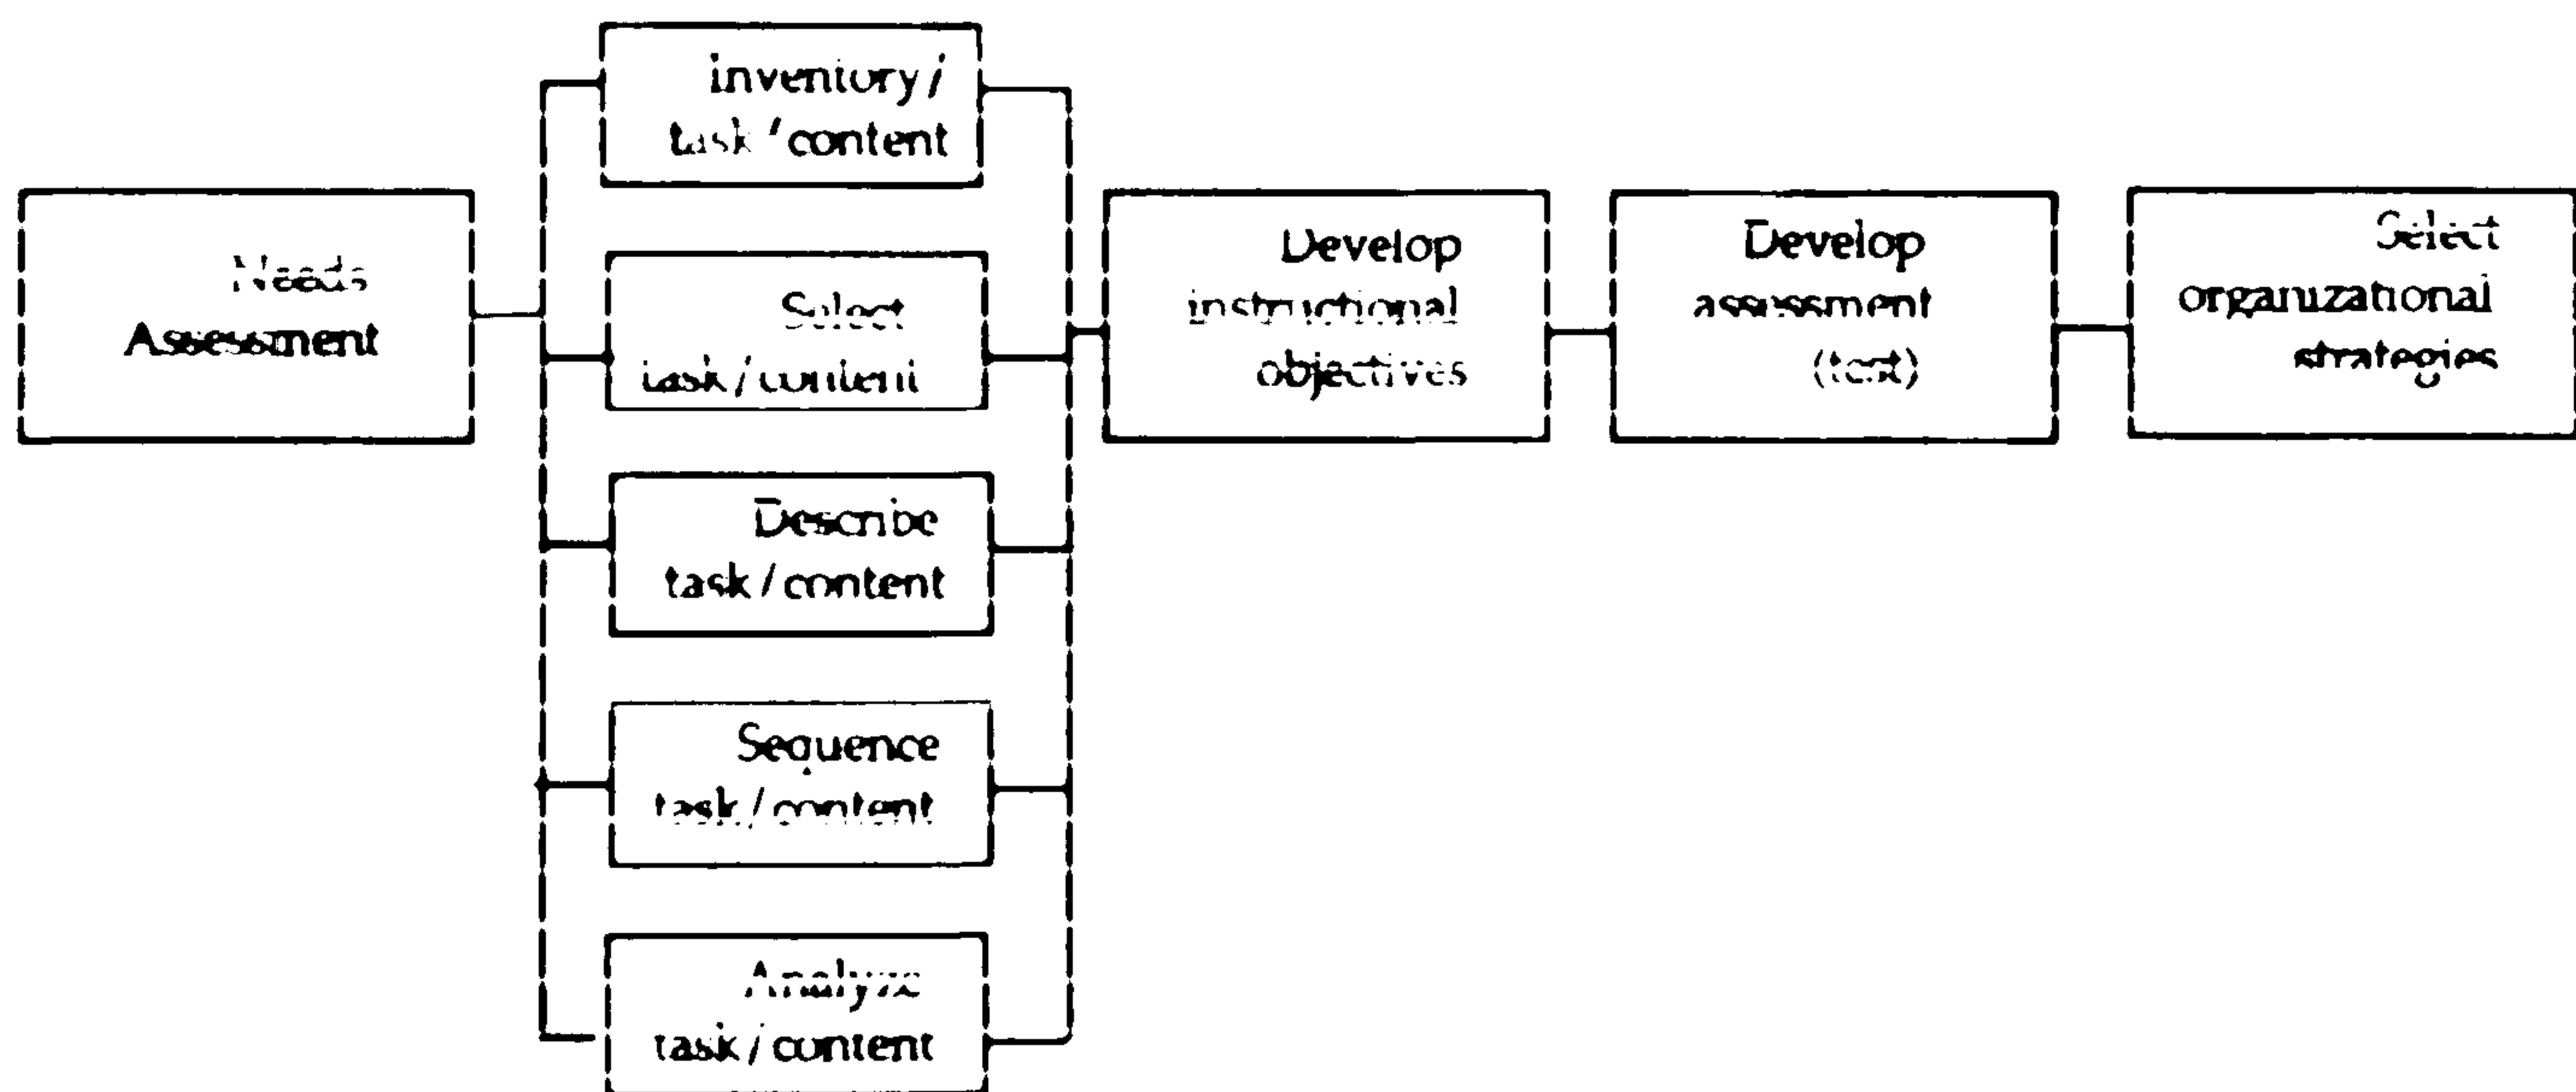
Needs Assessment

inventory / task / content

Select task / content

Describe task / content

Sequence task / content

Analyze task / content

Develop instructional objectives

Develop assessment (test)

Select organizational strategies